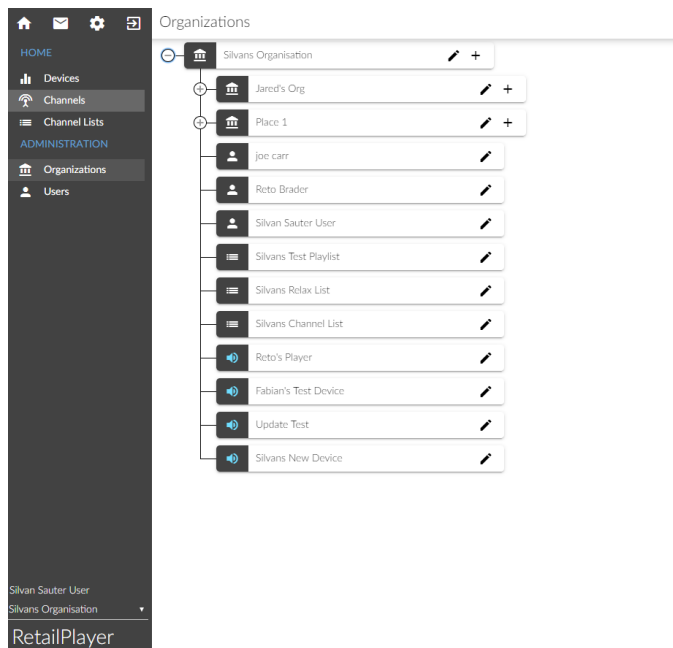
HOME
Devices
Channels
Channel Lists
ADMINISTRATION
Organizations
Users

Silvan Sauter User
Silvans Organisation ▾
RetailPlayer

Organizations

Silvans Organisation + 
Jared's Org +
Place 1 +
joe carr
Reto Brader
Silvan Sauter User
Silvans Test Playlist
Silvans Relax List
Silvans Channel List
Reto's Player
Fabian's Test Device
Update Test
Silvans New Device